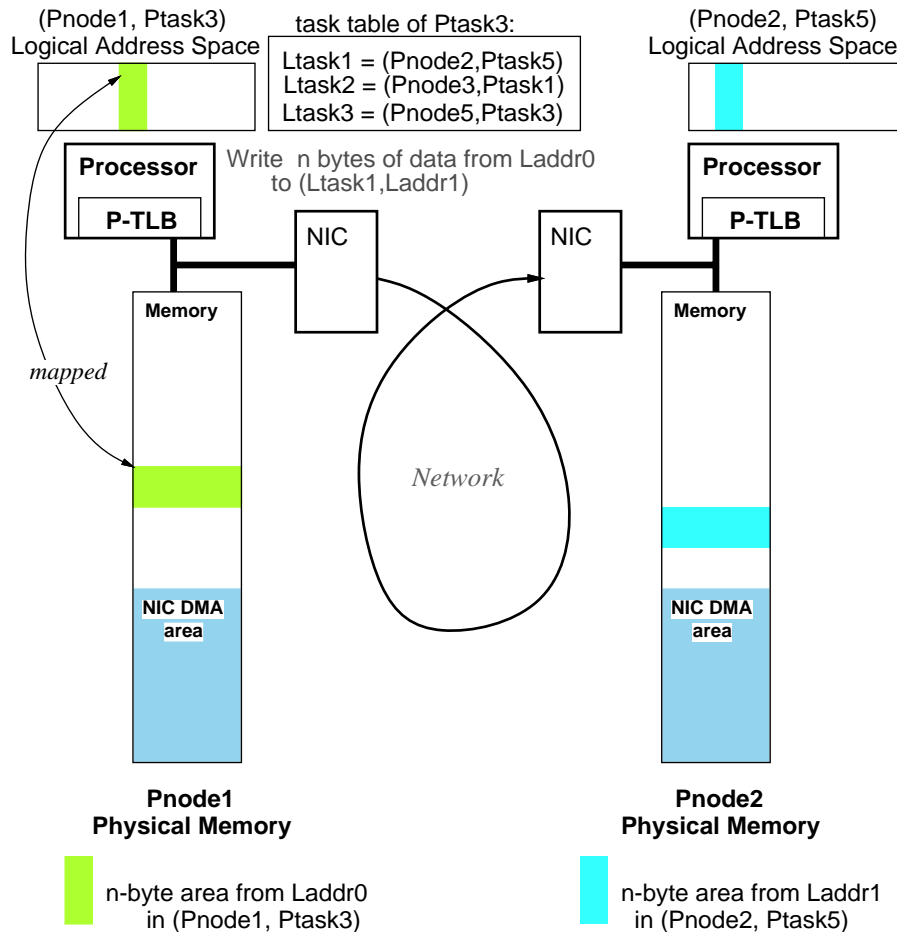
(Pnode1, Ptask3)
Logical Address Space

task table of Ptask3:

Ltask1 = (Pnode2,Ptask5)
Ltask2 = (Pnode3,Ptask1)
Ltask3 = (Pnode5,Ptask3)

(Pnode2, Ptask5)
Logical Address Space

Processor

P-TLB

Write n bytes of data from Laddr0 to (Ltask1,Laddr1)

NIC

NIC

Processor

P-TLB

Memory

Memory

mapped

Network

NIC DMA area

NIC DMA area

Pnode1
Physical Memory

Pnode2
Physical Memory

n-byte area from Laddr0 in (Pnode1, Ptask3)

n-byte area from Laddr1 in (Pnode2, Ptask5)